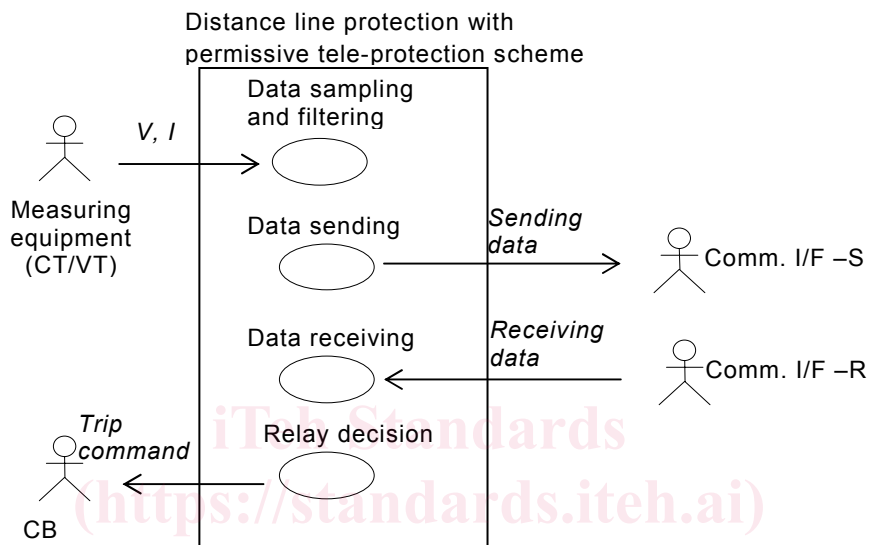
Distance line protection with permissive tele-protection scheme

Data sampling and filtering

V, I

Measuring equipment (CT/VT)

Data sending

Sending data

Comm. I/F –S

Data receiving

Receiving data

Comm. I/F –R

Trip command

Relay decision

CB

iTeh Standards
(https://standards.iteh.ai)